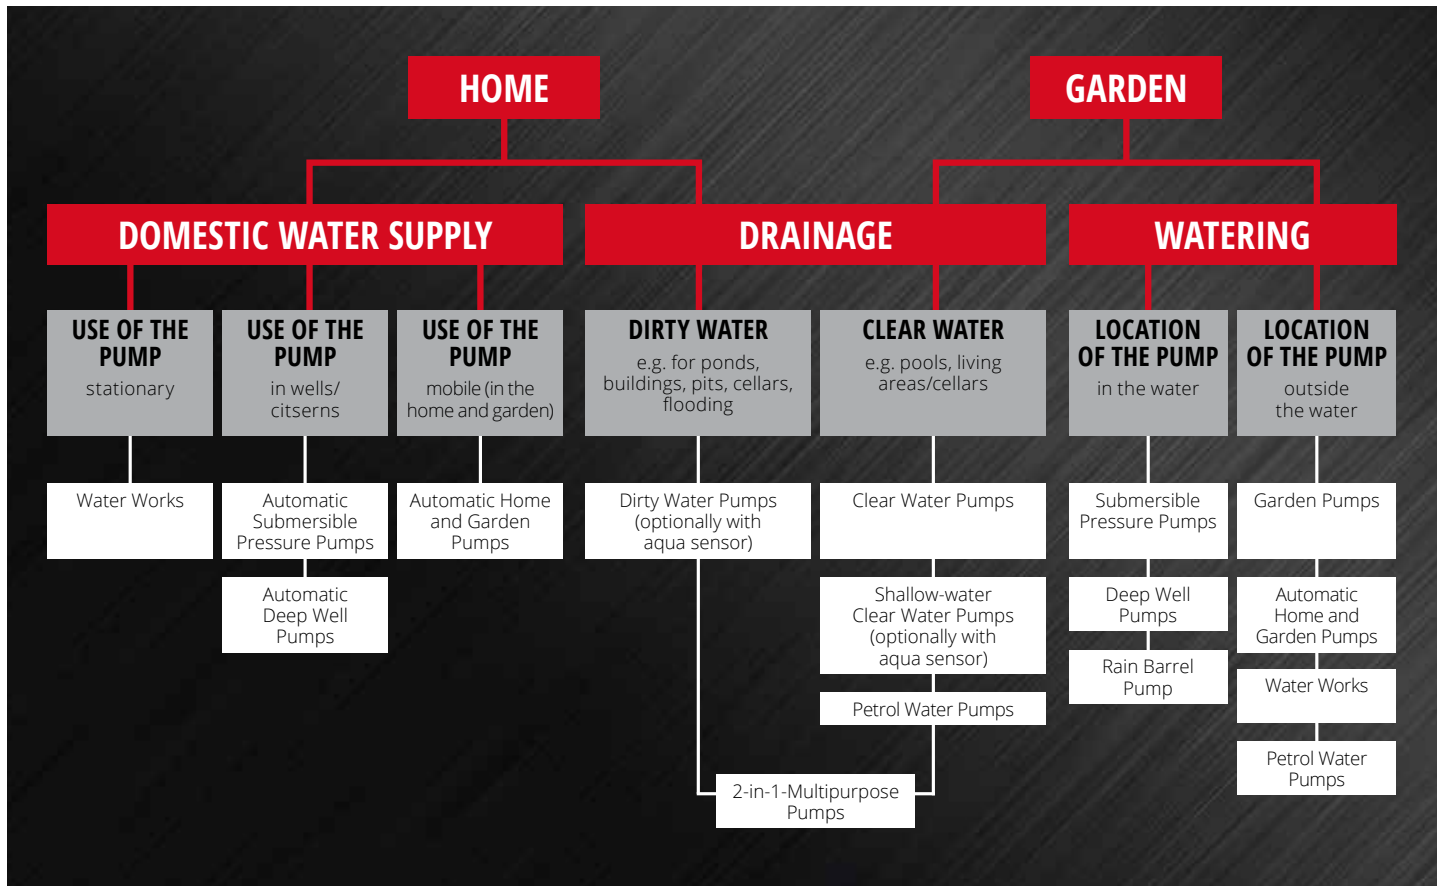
HOME

GARDEN

DOMESTIC WATER SUPPLY

DRAINAGE

WATERING

USE OF THE PUMP
stationary

USE OF THE PUMP
in wells/ citserns

USE OF THE PUMP
mobile (in the home and garden)

DIRTY WATER
e.g. for ponds, buildings, pits, cellars, flooding

CLEAR WATER
e.g. pools, living areas/cellars

LOCATION OF THE PUMP
in the water

LOCATION OF THE PUMP
outside the water

Water Works

Automatic Submersible Pressure Pumps

Automatic Deep Well Pumps

Automatic Home and Garden Pumps

Dirty Water Pumps (optionally with aqua sensor)

Clear Water Pumps

Shallow-water Clear Water Pumps (optionally with aqua sensor)

Petrol Water Pumps

2-in-1-Multipurpose Pumps

Submersible Pressure Pumps

Deep Well Pumps

Rain Barrel Pump

Garden Pumps

Automatic Home and Garden Pumps

Water Works

Petrol Water Pumps